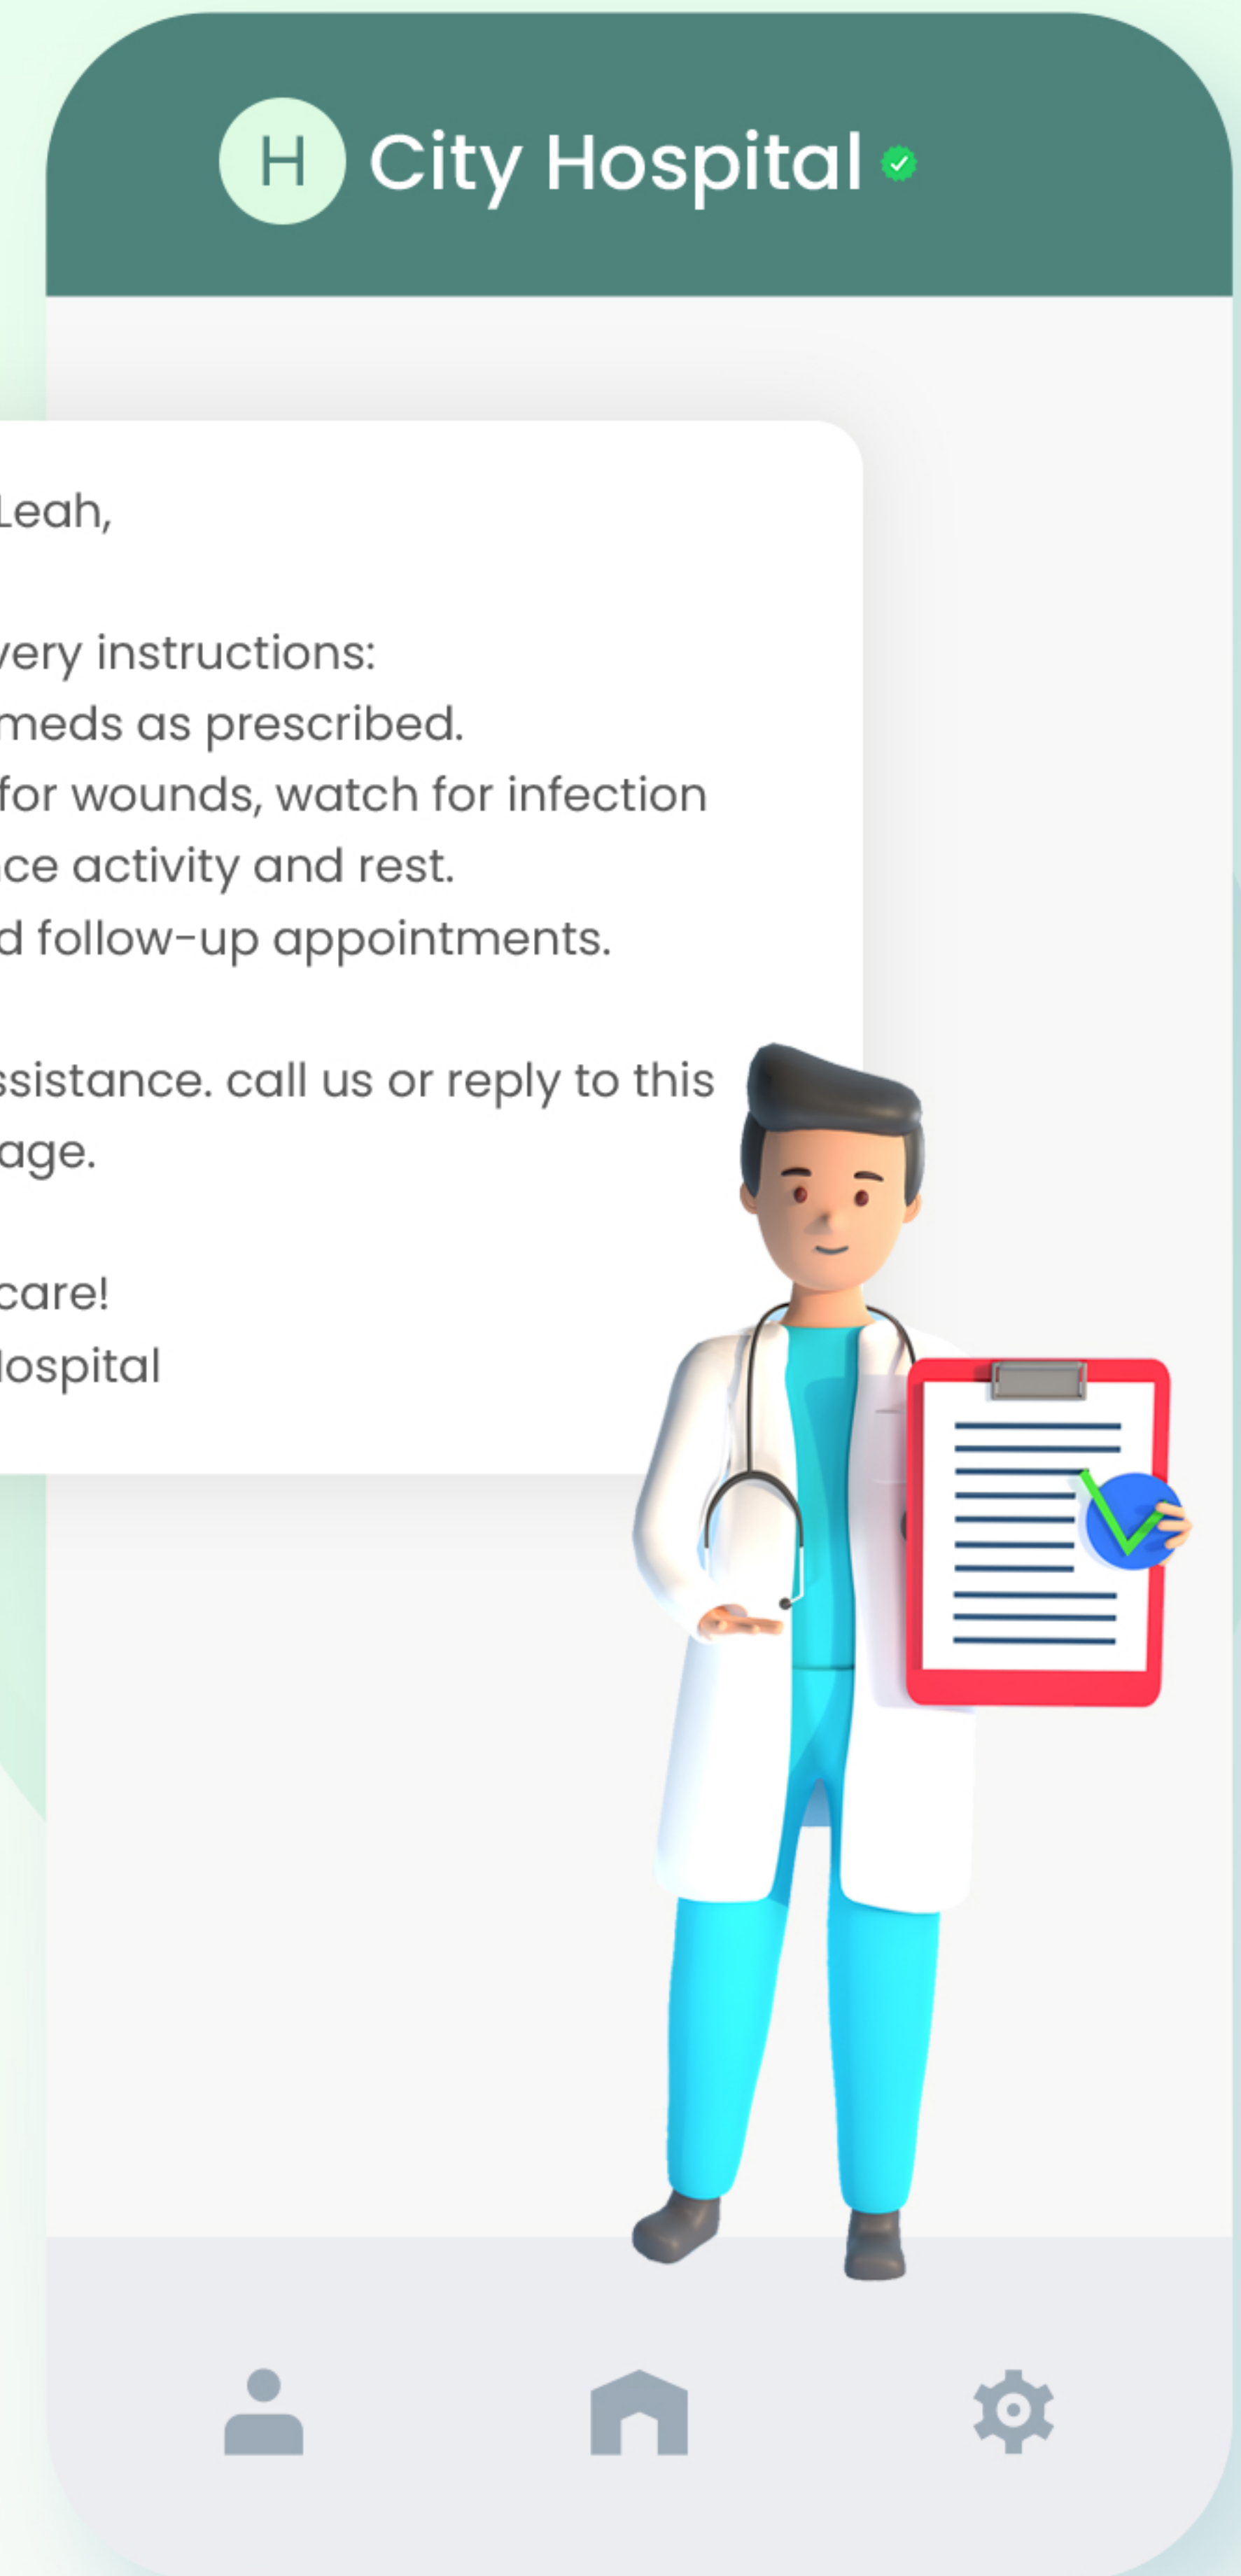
H City Hospital

Leah,

very instructions:
meds as prescribed.
for wounds, watch for infection
ce activity and rest.
d follow-up appointments.

ssistance. call us or reply to this age.

care!
lospital